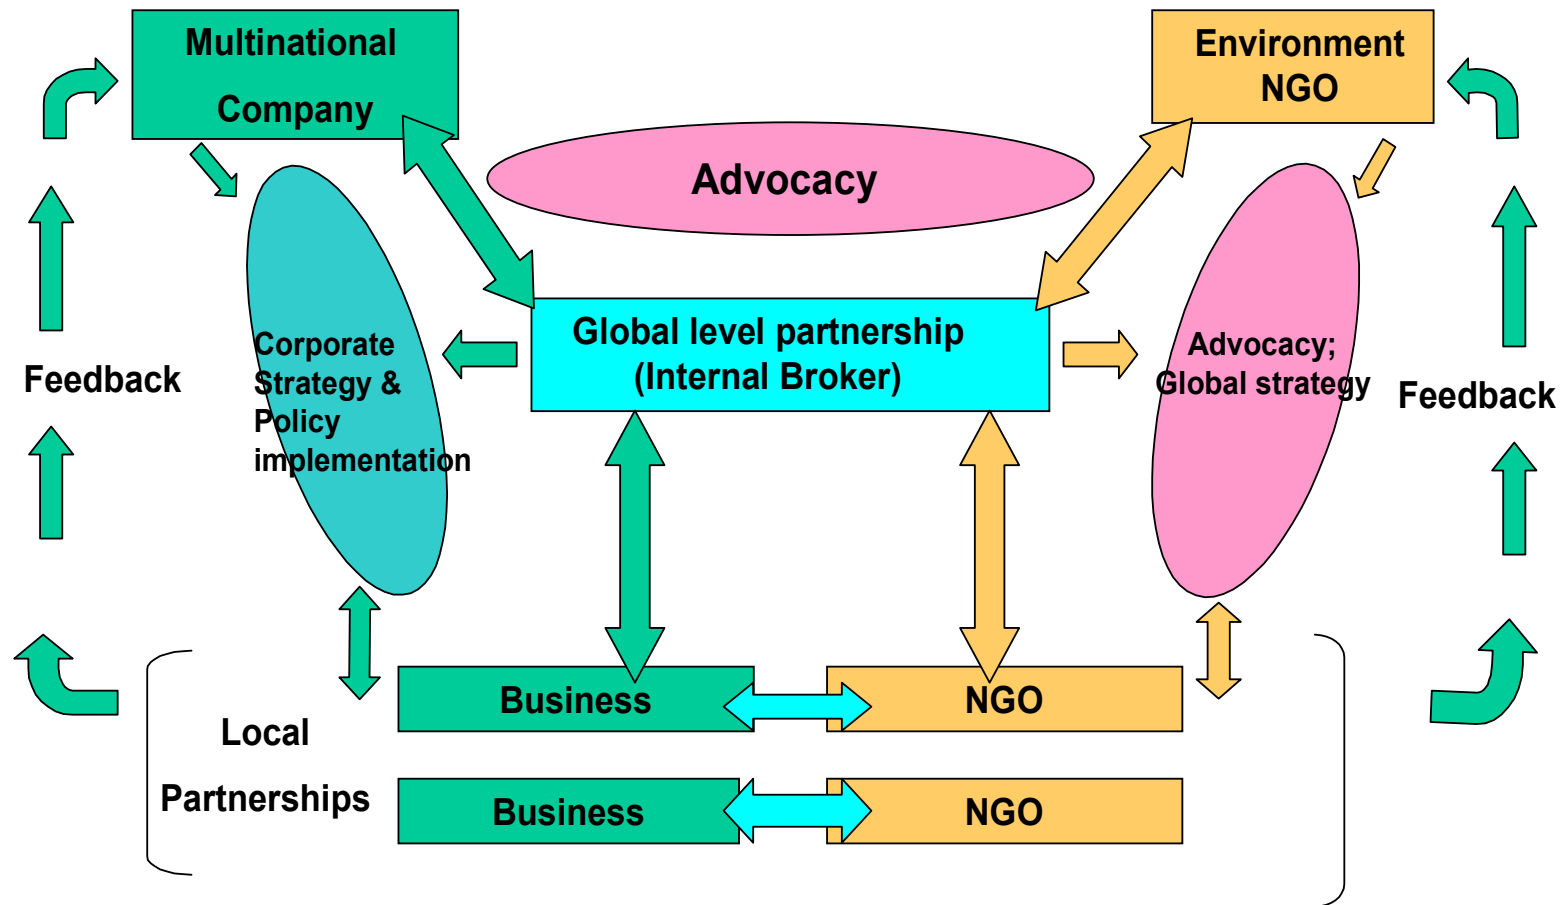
Multinational Company

Environment NGO

Advocacy

Corporate Strategy & Policy implementation

Global level partnership (Internal Broker)

Advocacy; Global strategy

Feedback

Feedback

Local Partnerships

Business

NGO

Business

NGO